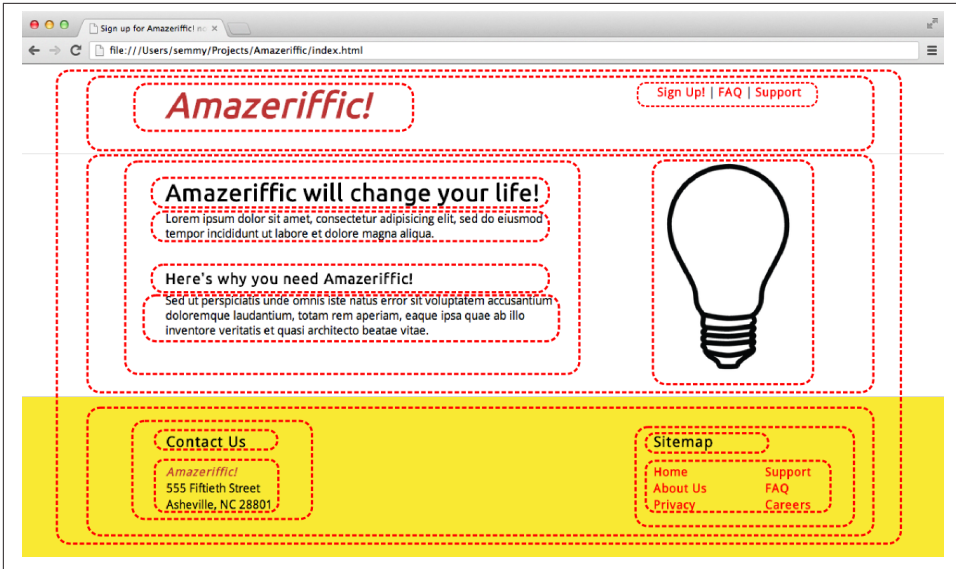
Sign up for Amazeriffic! no ×

file:///Users/semmy/Projects/Amazeriffic/index.html

Amazeriffic!

Sign Up! | FAQ | Support

Amazeriffic will change your life!

Lorem ipsum dolor sit amet, consectetur adipisicing elit, sed do eiusmod tempor incididunt ut labore et dolore magna aliqua.

Here's why you need Amazeriffic!

Sed ut perspiciatis unde omnis iste natus error sit voluptatem accusantium doloremque laudantium, totam rem aperiam, eaque ipsa quae ab illo inventore veritatis et quasi architecto beatae vitae.

Contact Us

Amazeriffic!
555 Fiftieth Street
Asheville, NC 28801

Sitemap

| Home | Support |
|---|---|
| About Us | FAQ |
| Privacy | Careers |